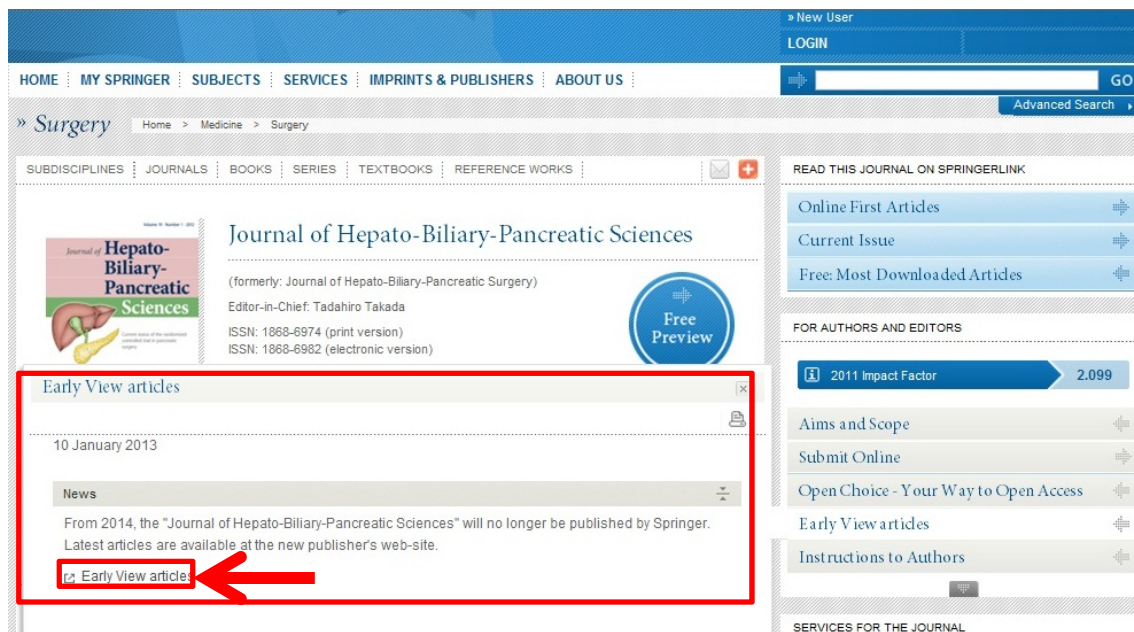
» New User
LOGIN

HOME | MY SPRINGER | SUBJECTS | SERVICES | IMPRINTS & PUBLISHERS | ABOUT US

GO
Advanced Search

» Surgery
Home > Medicine > Surgery

SUBDISCIPLINES | JOURNALS | BOOKS | SERIES | TEXTBOOKS | REFERENCE WORKS

Journal of Hepato-Biliary-Pancreatic Sciences

Journal of Hepato-Biliary-Pancreatic Sciences

(formerly: Journal of Hepato-Biliary-Pancreatic Surgery)
Editor-in-Chief: Tadahiro Takada
ISSN: 1868-6974 (print version)
ISSN: 1868-6982 (electronic version)

Free Preview

Early View articles

10 January 2013

News

From 2014, the "Journal of Hepato-Biliary-Pancreatic Sciences" will no longer be published by Springer. Latest articles are available at the new publisher's web-site.

Early View articles

READ THIS JOURNAL ON SPRINGERLINK
Online First Articles
Current Issue
Free: Most Downloaded Articles

FOR AUTHORS AND EDITORS
2011 Impact Factor 2.099
Aims and Scope
Submit Online
Open Choice - Your Way to Open Access
Early View articles
Instructions to Authors

SERVICES FOR THE JOURNAL